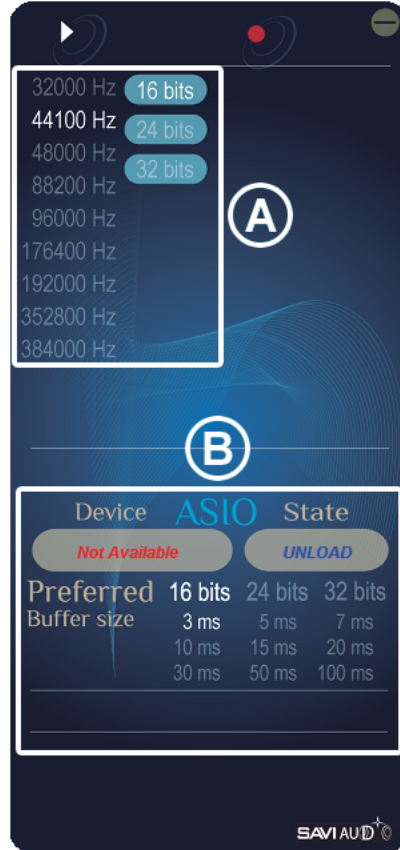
32000 Hz
44100 Hz
48000 Hz
88200 Hz
96000 Hz
176400 Hz
192000 Hz
352800 Hz
384000 Hz

16 bits
24 bits
32 bits

A

B

Device ASIO State

Not Available

UNLOAD

Preferred Buffer size

| 16 bits | 24 bits | 32 bits |
|---|---|---|
| 3 ms | 5 ms | 7 ms |
| 10 ms | 15 ms | 20 ms |
| 30 ms | 50 ms | 100 ms |

SAVI AUDIO